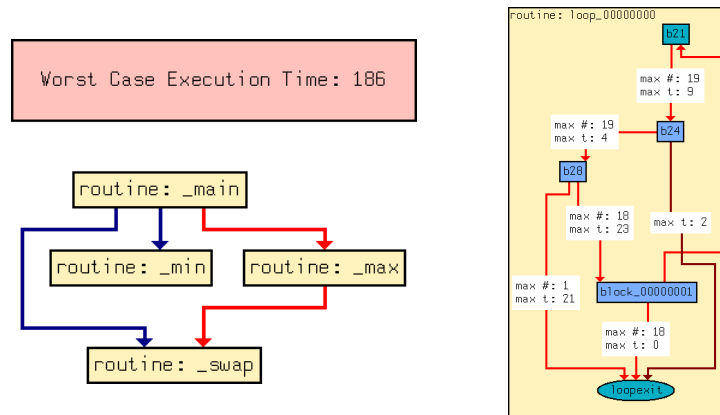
Worst Case Execution Time: 186

routine: _main

routine: _min

routine: _max

routine: _swap

routine: loop_00000000

b21

max #: 19
max t: 9

max #: 19
max t: 4

b24

b28

max #: 18
max t: 23

max t: 2

max #: 1
max t: 21

block_00000001

max #: 18
max t: 0

loopexit